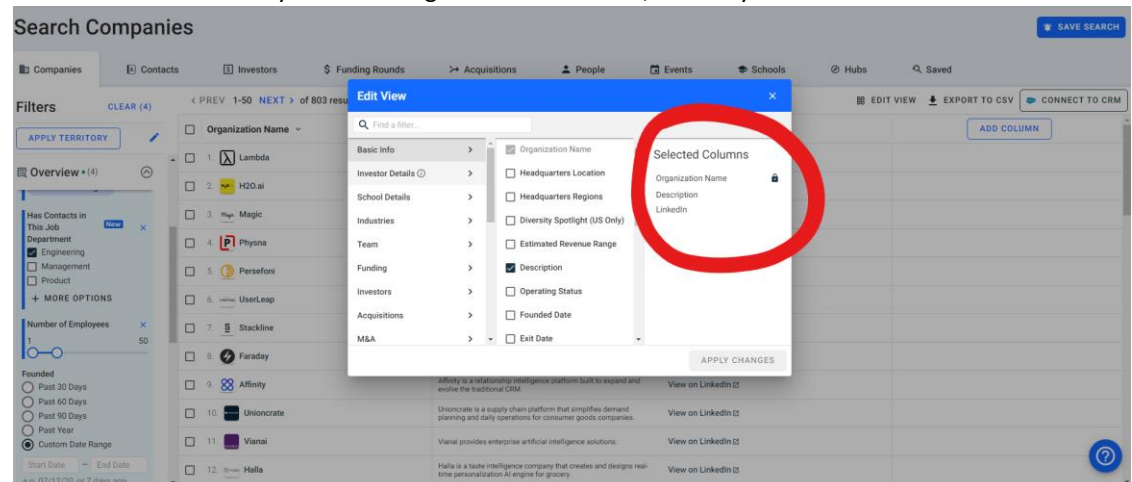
Search Companies

SAVE SEARCH

Companies | Contacts | Investors | $ Funding Rounds | Acquisitions | People | Events | Schools | Hubs | Saved

Filters CLEAR (4)

APPLY TERRITORY

Overview • (4)

Has Contacts in This Job New
Department
Engineering
Management
Product
+ MORE OPTIONS

Number of Employees
1 50

Founded
Past 30 Days
Past 60 Days
Past 90 Days
Past Year
Custom Date Range
Start Date – End Date
e.g. 07/12/20 or 7 days ago

< PREV 1-50 NEXT > of 803 resu

EDIT VIEW EXPORT TO CSV CONNECT TO CRM

Organization Name

ADD COLUMN

1. Lambda
2. H2O.ai
3. Magic
4. Physna
5. Persefoni
6. UserLeap
7. Stackline
8. Faraday
9. Affinity
10. Unioncrate
11. Vianai
12. Halla

Affinity is a relationship intelligence platform built to expand and evolve the traditional CRM. View on LinkedIn
Unioncrate is a supply chain platform that simplifies demand planning and daily operations for consumer goods companies. View on LinkedIn
Vianai provides enterprise artificial intelligence solutions. View on LinkedIn
Halla is a taste intelligence company that creates and designs real-time personalization AI engine for grocery. View on LinkedIn

Edit View ×

Find a filter...

Basic Info
Investor Details
School Details
Industries
Team
Funding
Investors
Acquisitions
M&A

Organization Name
Headquarters Location
Headquarters Regions
Diversity Spotlight (US Only)
Estimated Revenue Range
Description
Operating Status
Founded Date
Exit Date

Selected Columns
Organization Name
Description
LinkedIn

APPLY CHANGES